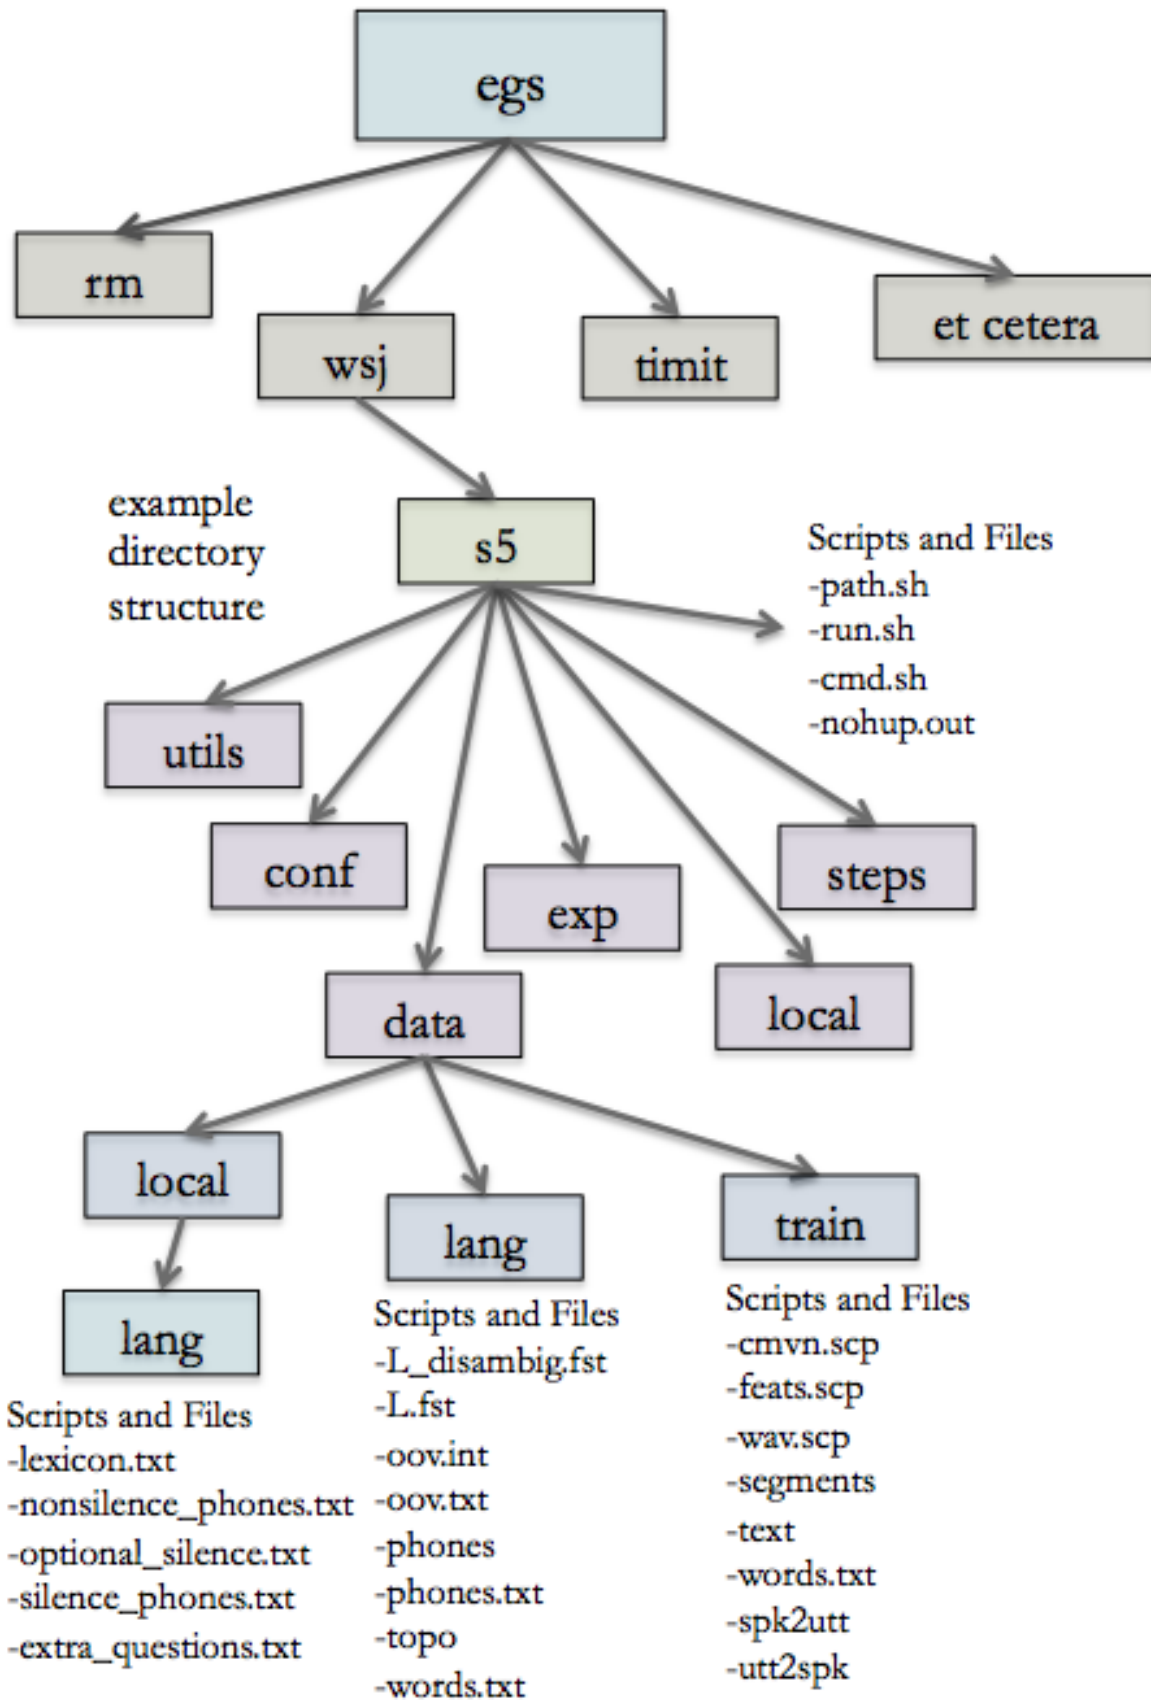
egs

rm

wsj

timit

et cetera

example directory structure

s5

Scripts and Files
-path.sh
-run.sh
-cmd.sh
-nohup.out

utils

conf

exp

steps

local

data

local

lang

train

lang

Scripts and Files
-lexicon.txt
-nonsilence_phones.txt
-optional_silence.txt
-silence_phones.txt
-extra_questions.txt

Scripts and Files
-L_disambig.fst
-L.fst
-oov.int
-oov.txt
-phones
-phones.txt
-topo
-words.txt

Scripts and Files
-cmvn.scp
-feats.scp
-wav.scp
-segments
-text
-words.txt
-spk2utt
-utt2spk